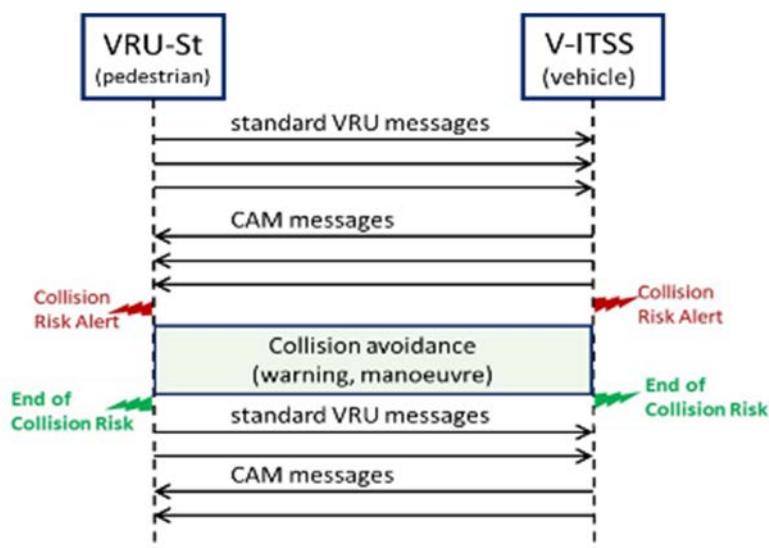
VRU-St
(pedestrian)

V-ITSS
(vehicle)

standard VRU messages

CAM messages

Collision Risk Alert

Collision Risk Alert

Collision avoidance
(warning, manoeuvre)

End of Collision Risk

End of Collision Risk

standard VRU messages

CAM messages